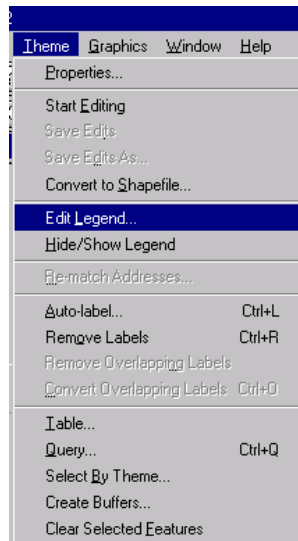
Theme Graphics Window Help

Properties...

Start Editing
Save Edits
Save Edits As...
Convert to Shapefile...

Edit Legend...
Hide/Show Legend

Re-match Addresses...

Auto-label... Ctrl+L
Remove Labels Ctrl+R
Remove Overlapping Labels
Convert Overlapping Labels Ctrl+O

Table...
Query... Ctrl+Q
Select By Theme...
Create Buffers...
Clear Selected Features